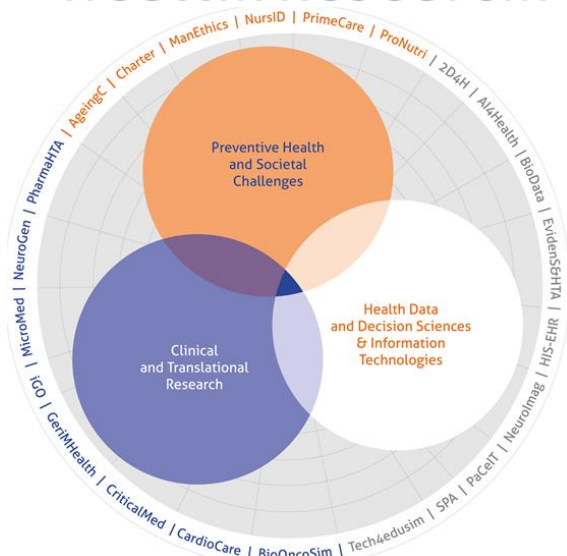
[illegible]

AgeingC | Charter | ManEthics | NursID | PrimeCare | ProNutri | 2D4H | AI4Health | BioData | EvidenS&HTA | HIS-EHR | NeuroImag | PaCeIT | SPA | Tech4edusim | BioOncoSim | CardioCare | CriticalMed | GeriMHealth | IGO | MicroMed | NeuroGen | PharmaHTA |

Preventive Health and Societal Challenges

Clinical and Translational Research

Health Data and Decision Sciences & Information Technologies